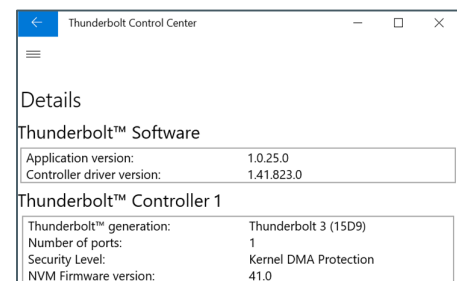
Thunderbolt Control Center

Details

Thunderbolt™ Software

| Application version: | 1.0.25.0 |
|---|---|
| Controller driver version: | 1.41.823.0 |

Thunderbolt™ Controller 1

| Thunderbolt™ generation: | Thunderbolt 3 (15D9) |
|---|---|
| Number of ports: | 1 |
| Security Level: | Kernel DMA Protection |
| NVM Firmware version: | 41.0 |